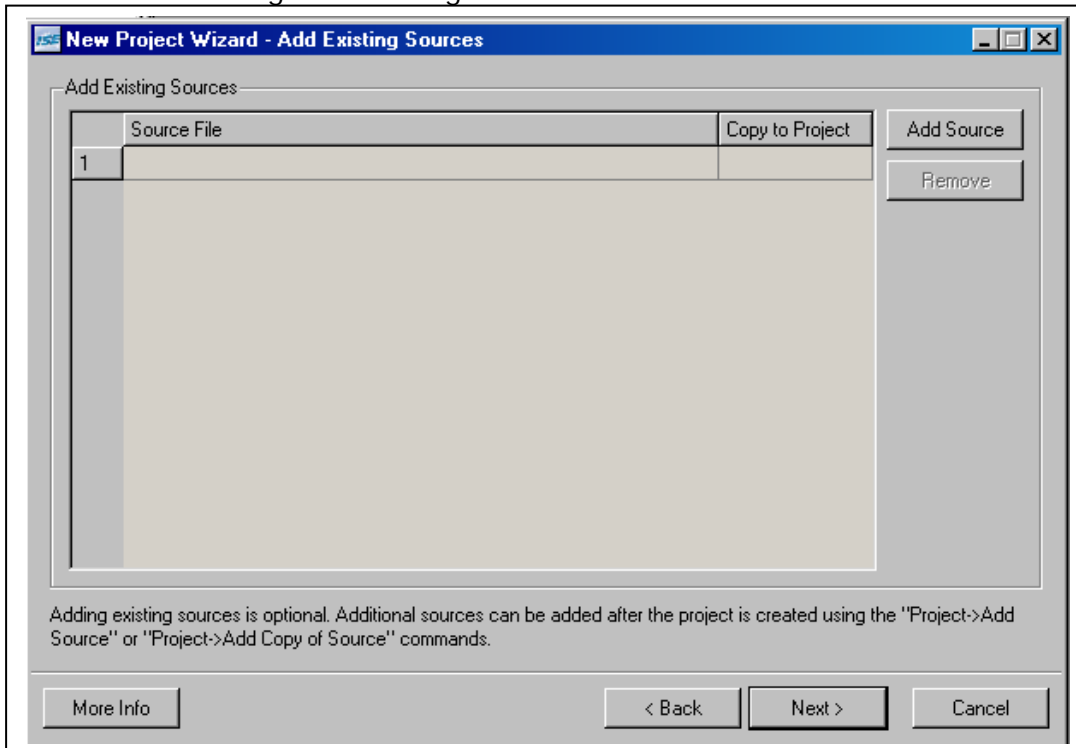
New Project Wizard - Add Existing Sources

Add Existing Sources

| | Source File | Copy to Project |
|---|---|---|
| 1 | | |

Add Source

Remove

Adding existing sources is optional. Additional sources can be added after the project is created using the "Project->Add Source" or "Project->Add Copy of Source" commands.

More Info

< Back

Next >

Cancel